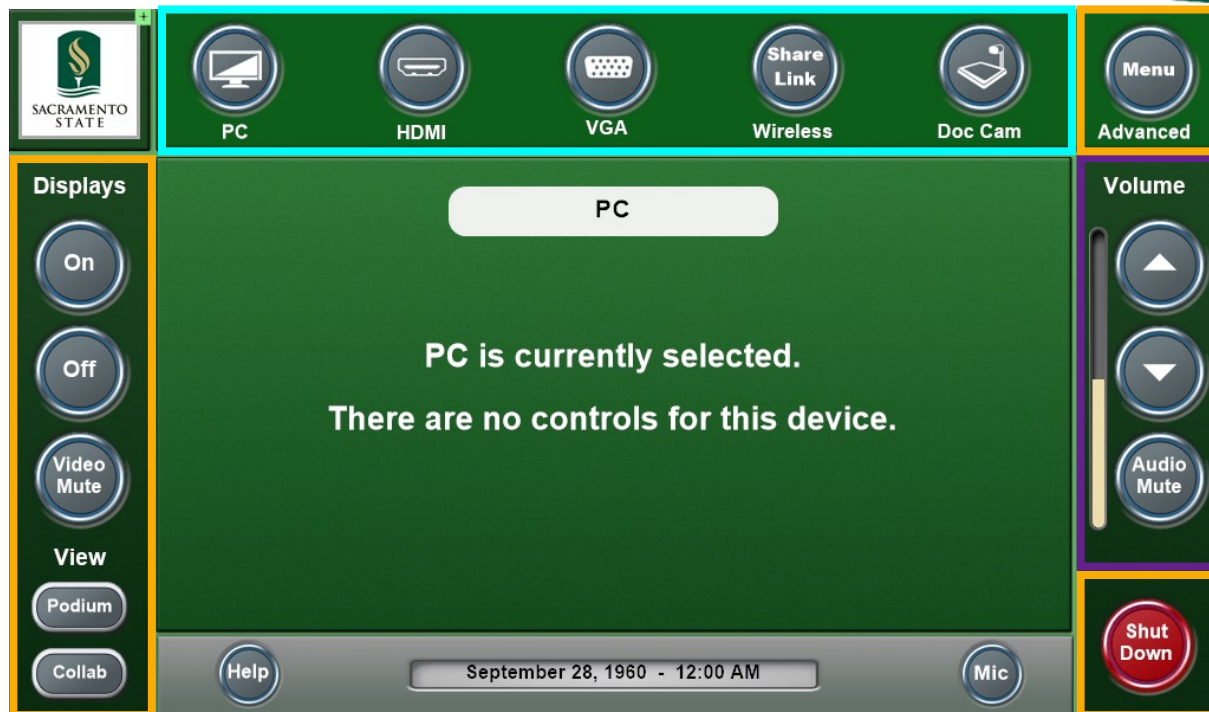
SACRAMENTO STATE

PC

HDMI

VGA

Share Link

Wireless

Doc Cam

Menu

Advanced

Displays

On

Off

Video Mute

View

Podium

Collab

PC

PC is currently selected.

There are no controls for this device.

Volume

Audio Mute

Shut Down

Help

September 28, 1960 - 12:00 AM

Mic